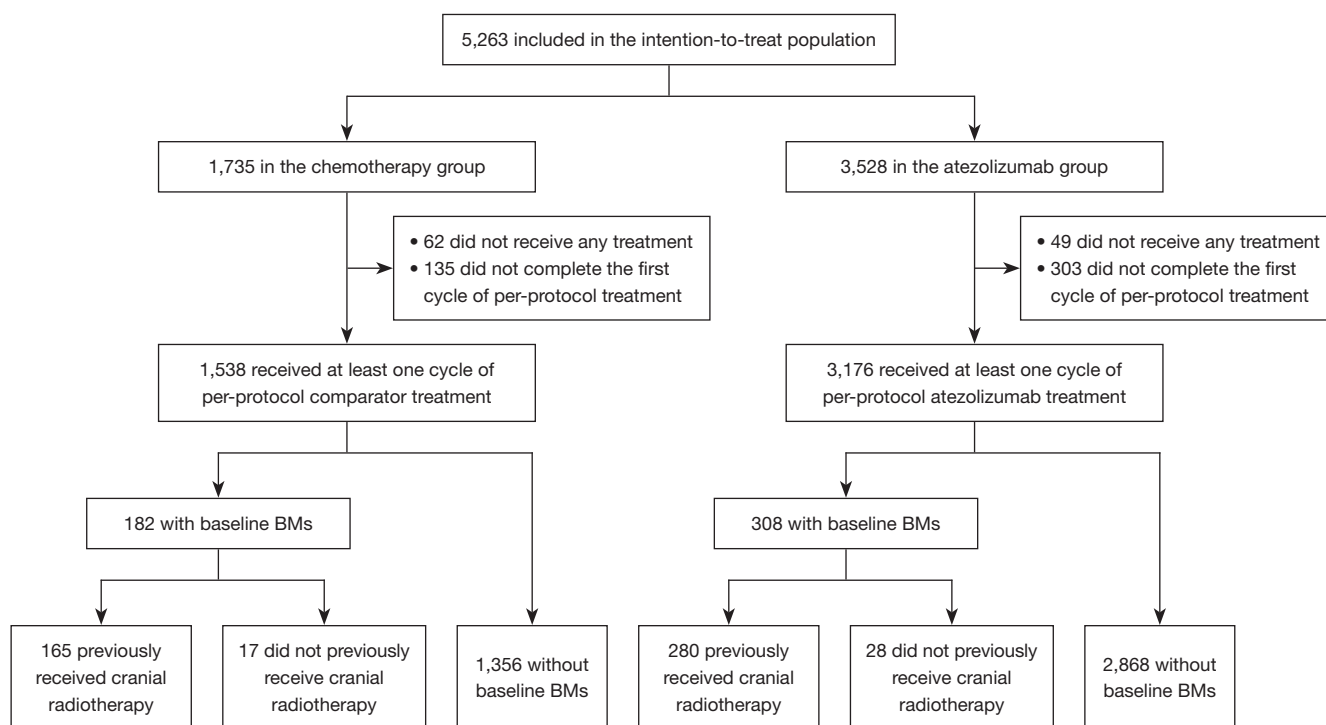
5,263 included in the intention-to-treat population

1,735 in the chemotherapy group

• 62 did not receive any treatment
• 135 did not complete the first cycle of per-protocol treatment

1,538 received at least one cycle of per-protocol comparator treatment

182 with baseline BMs

165 previously received cranial radiotherapy

17 did not previously receive cranial radiotherapy

1,356 without baseline BMs

3,528 in the atezolizumab group

• 49 did not receive any treatment
• 303 did not complete the first cycle of per-protocol treatment

3,176 received at least one cycle of per-protocol atezolizumab treatment

308 with baseline BMs

280 previously received cranial radiotherapy

28 did not previously receive cranial radiotherapy

2,868 without baseline BMs